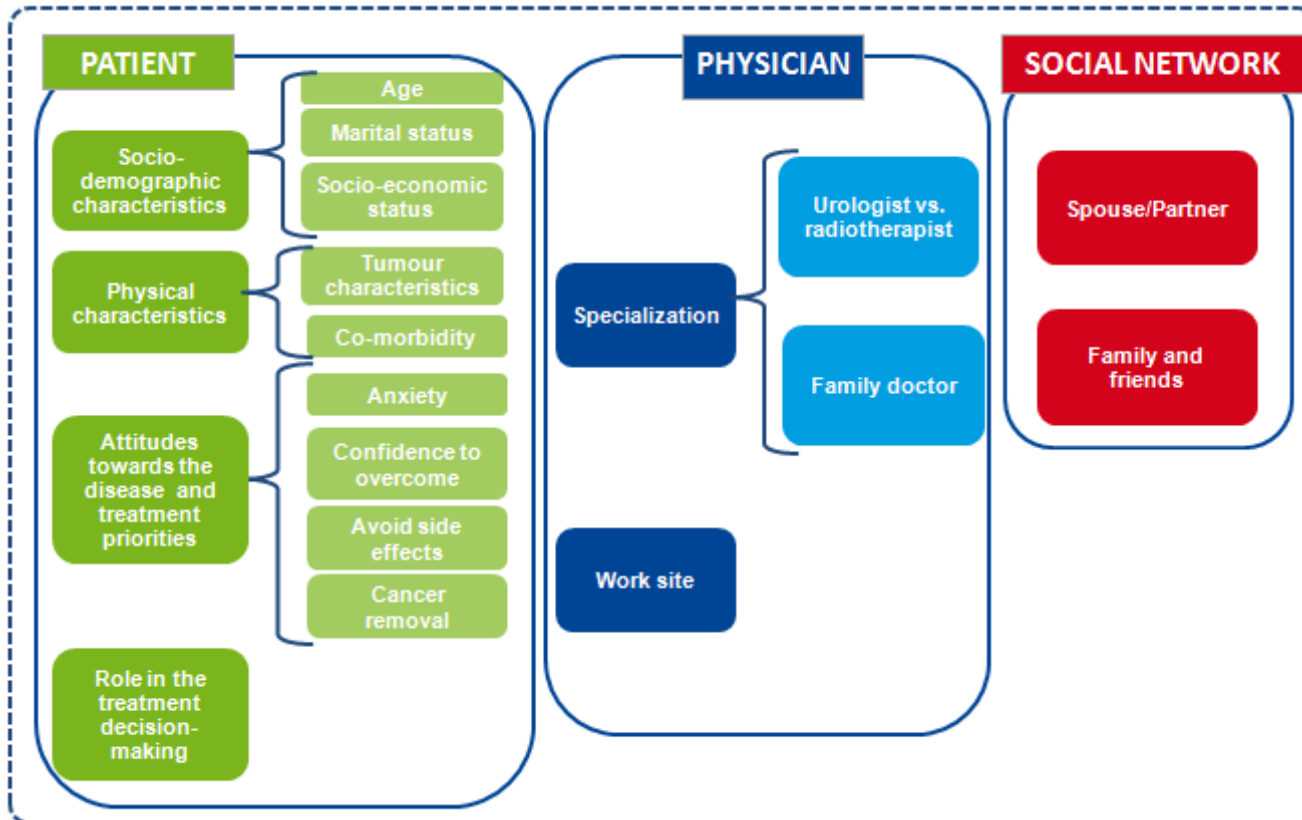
PATIENT

Socio-demographic characteristics

Age

Marital status

Socio-economic status

Physical characteristics

Tumour characteristics

Co-morbidity

Attitudes towards the disease and treatment priorities

Anxiety

Confidence to overcome

Avoid side effects

Cancer removal

Role in the treatment decision-making

PHYSICIAN

Specialization

Urologist vs. radiotherapist

Family doctor

Work site

SOCIAL NETWORK

Spouse/Partner

Family and friends